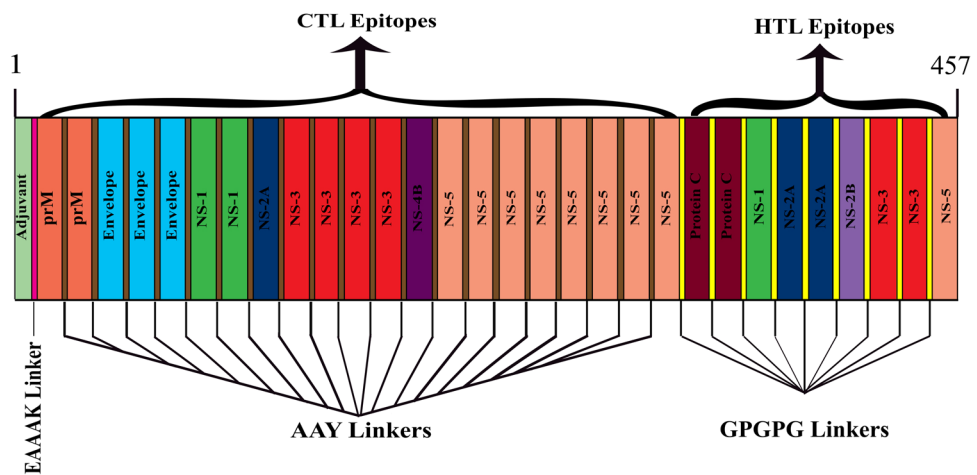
CTL Epitopes

HTL Epitopes

1

457

Adjuvant

prM

prM

Envelope

Envelope

Envelope

NS-1

NS-1

NS-2A

NS-3

NS-3

NS-3

NS-3

NS-4B

NS-5

NS-5

NS-5

NS-5

NS-5

NS-5

NS-5

NS-5

Protein C

Protein C

NS-1

NS-2A

NS-2A

NS-2B

NS-3

NS-3

NS-5

EAAAK Linker

AAY Linkers

GPGPG Linkers